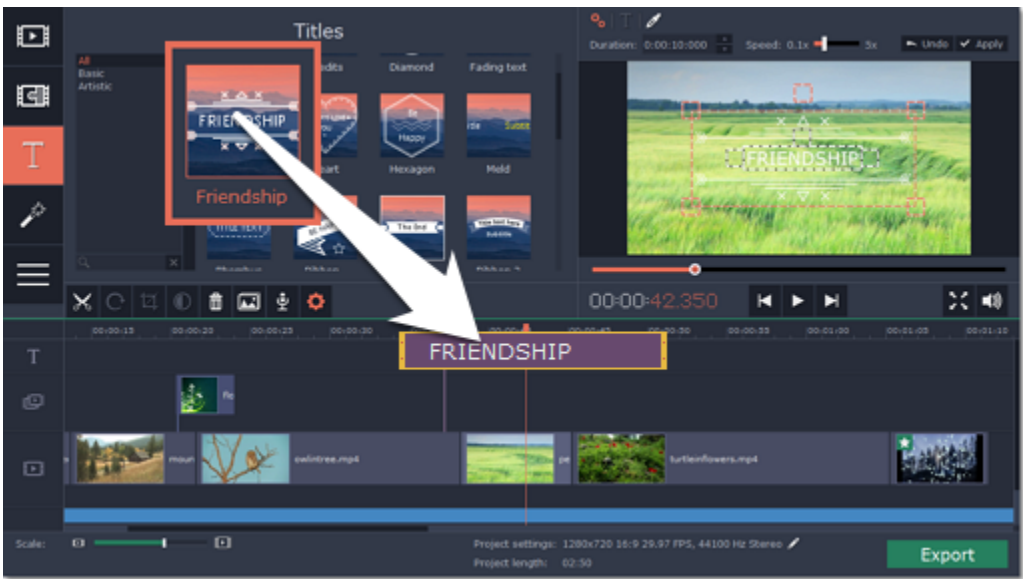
Titles

All
Basic
Artistic

FRIENDSHIP
Friendship

edits
Diamond
Fading text

Happy
Hexagon
Mold

This text

Duration: 0:00:10:000
Speed: 0.1x
3x
Undo
Apply

FRIENDSHIP

00:00:42.350

00:00:15
00:00:20
00:00:25
00:00:30
00:00:45
00:00:50
00:00:55
00:01:00
00:01:05
00:01:10

FRIENDSHIP

owlintree.mp4
turtleinflowers.mp4

Scale:

Project settings: 1280x720 16:9 29.97 FPS, 44100 Hz Stereo
Project length: 02:50

Export